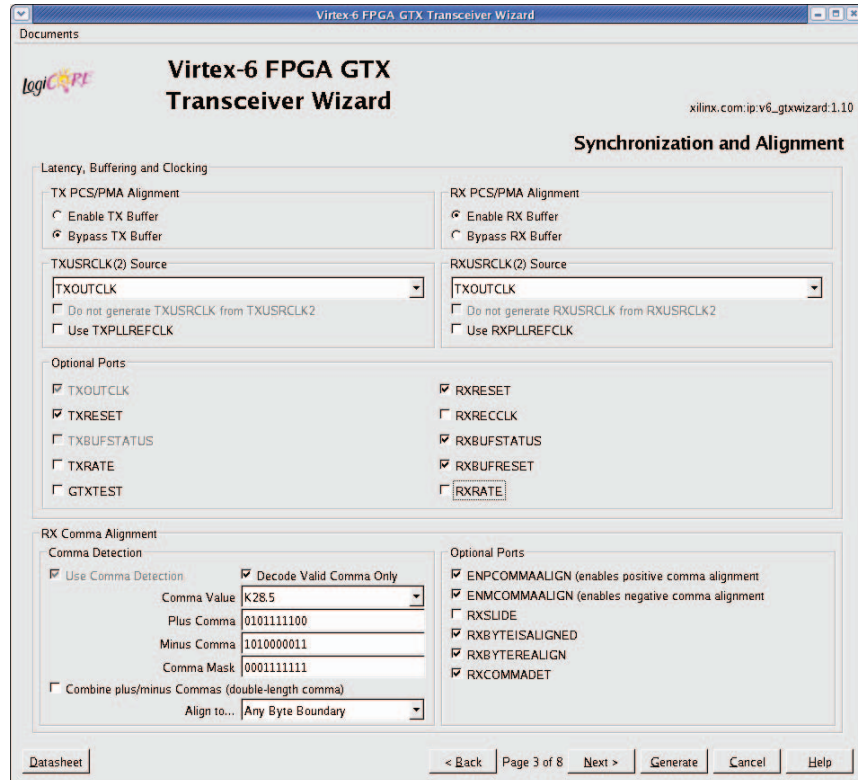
Virtex-6 FPGA GTX Transceiver Wizard

Documents

logiCORE

Virtex-6 FPGA GTX Transceiver Wizard

xilinx.com:ip:v6_gtxwizard:1.10

Synchronization and Alignment

Latency, Buffering and Clocking

TX PCS/PMA Alignment
Enable TX Buffer
Bypass TX Buffer

RX PCS/PMA Alignment
Enable RX Buffer
Bypass RX Buffer

TXUSRCLK(2) Source
TXOUTCLK
Do not generate TXUSRCLK from TXUSRCLK2
Use TXPLLREFCLK

RXUSRCLK(2) Source
TXOUTCLK
Do not generate RXUSRCLK from RXUSRCLK2
Use RXPLLREFCLK

Optional Ports
TXOUTCLK
TXRESET
TXBUFSTATUS
TXRATE
GTXTEST
RXRESET
RXRECCLK
RXBUFSTATUS
RXBUFRESET
RXRATE

RX Comma Alignment

Comma Detection
Use Comma Detection
Decode Valid Comma Only
Comma Value K28.5
Plus Comma 0101111100
Minus Comma 1010000011
Comma Mask 0001111111
Combine plus/minus Commas (double-length comma)
Align to... Any Byte Boundary

Optional Ports
ENPCOMMAALIGN (enables positive comma alignment
ENMCOMMAALIGN (enables negative comma alignment
RXSLIDE
RXBYTEISALIGNED
RXBYTEREALIGN
RXCOMMADET

Datasheet

< Back Page 3 of 8 Next > Generate Cancel Help